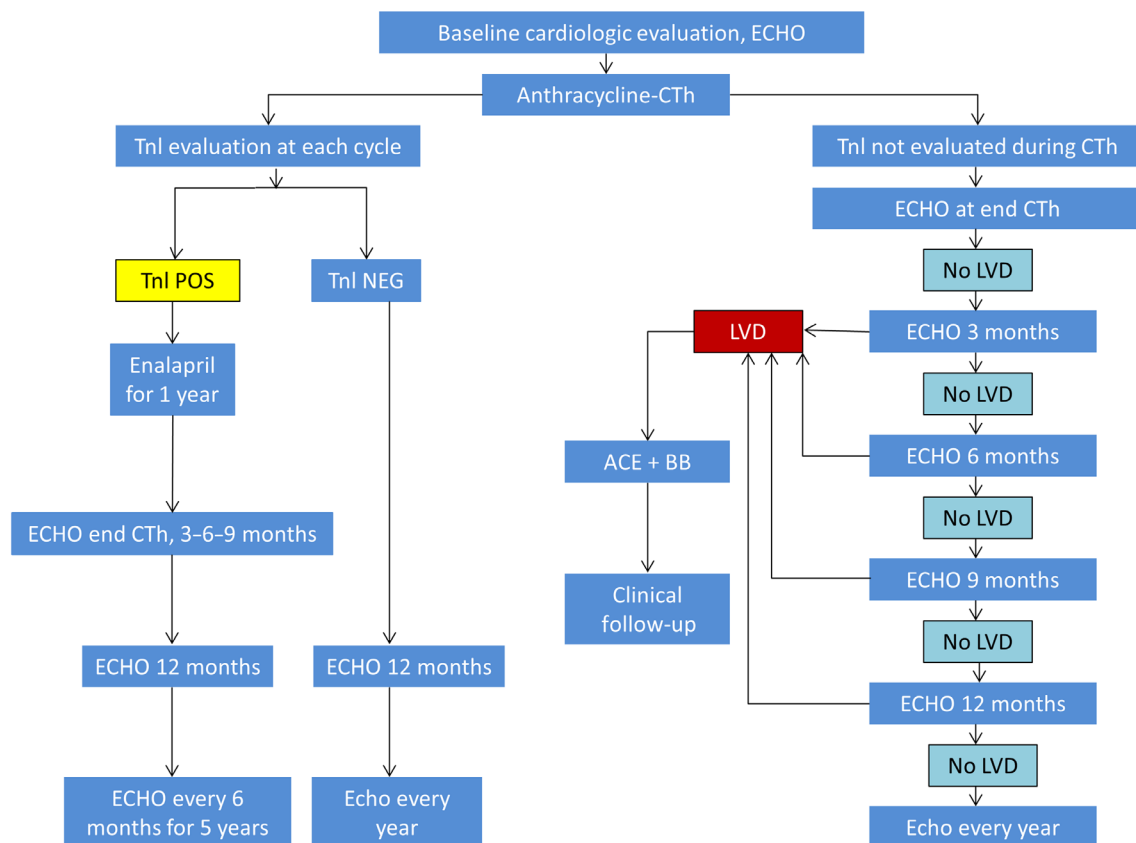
Baseline cardiologic evaluation, ECHO

Anthracycline-CTh

TnI evaluation at each cycle

TnI not evaluated during CTh

ECHO at end CTh

TnI POS

TnI NEG

No LVD

LVD

ECHO 3 months

Enalapril for 1 year

No LVD

ACE + BB

ECHO 6 months

ECHO end CTh, 3-6-9 months

No LVD

ECHO 9 months

Clinical follow-up

No LVD

ECHO 12 months

ECHO 12 months

ECHO 12 months

No LVD

ECHO every 6 months for 5 years

Echo every year

Echo every year